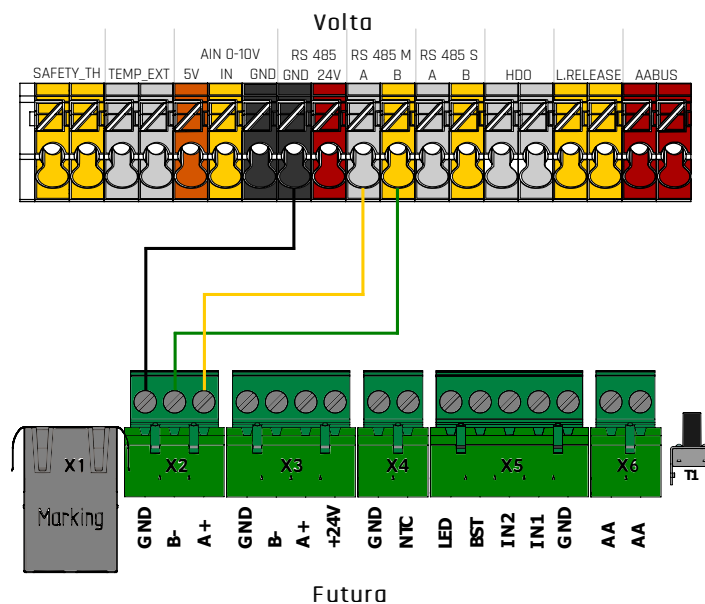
Volta

SAFETY_TH TEMP_EXT AIN 0-10V 5V IN GND RS 485 GND 24V RS 485 M A B RS 485 S A B HDO L.RELEASE AABUS

X1
Marking
X2
GND B- A+
X3
GND B- A+ +24V
X4
GND NTC
X5
LED BST IN2 IN1 GND
X6
AA AA
T1

Futura